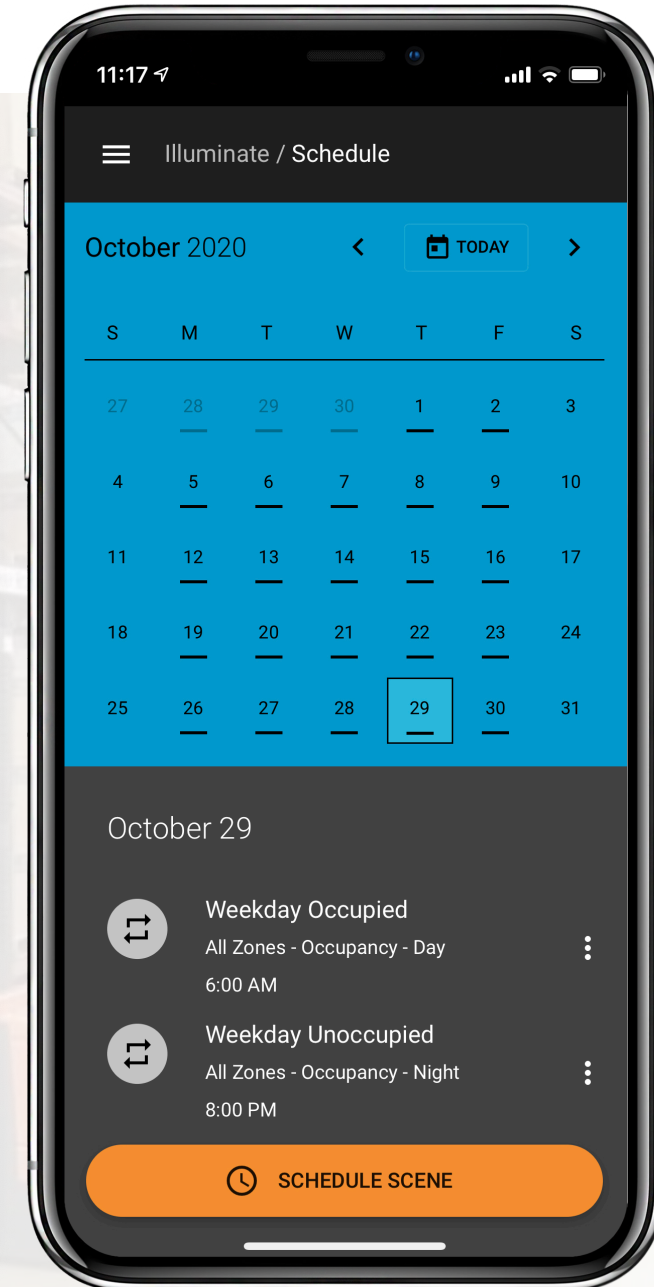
11:17

Illuminate / Schedule

October 2020 TODAY

| S | M | T | W | T | F | S |
|---|---|---|---|---|---|---|
| 27 | 28 | 29 | 30 | 1 | 2 | 3 |
| 4 | 5 | 6 | 7 | 8 | 9 | 10 |
| 11 | 12 | 13 | 14 | 15 | 16 | 17 |
| 18 | 19 | 20 | 21 | 22 | 23 | 24 |
| 25 | 26 | 27 | 28 | 29 | 30 | 31 |

October 29

Weekday Occupied
All Zones - Occupancy - Day
6:00 AM

Weekday Unoccupied
All Zones - Occupancy - Night
8:00 PM

SCHEDULE SCENE